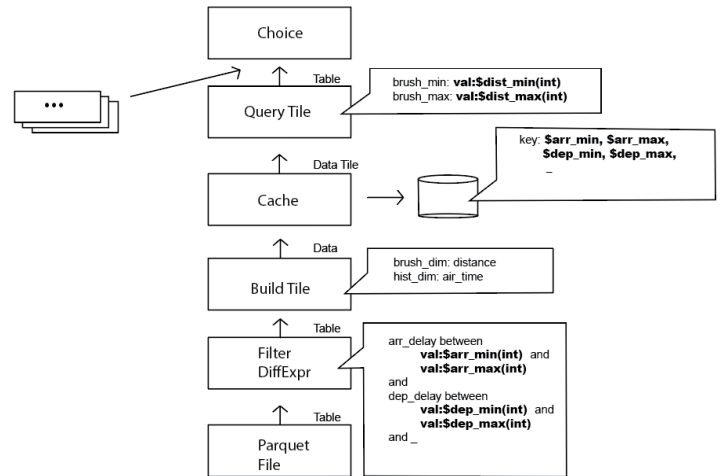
Choice

...

Table

brush_min: **val:$dist_min(int)**
brush_max: **val:$dist_max(int)**

Query Tile

Data Tile

key: **$arr_min, $arr_max, $dep_min, $dep_max,** _

Cache

Data

brush_dim: distance
hist_dim: air_time

Build Tile

Table

arr_delay between
**val:$arr_min(int)** and
**val:$arr_max(int)**
and
dep_delay between
**val:$dep_min(int)** and
**val:$dep_max(int)**
and _

Filter
DiffExpr

Table

Parquet
File